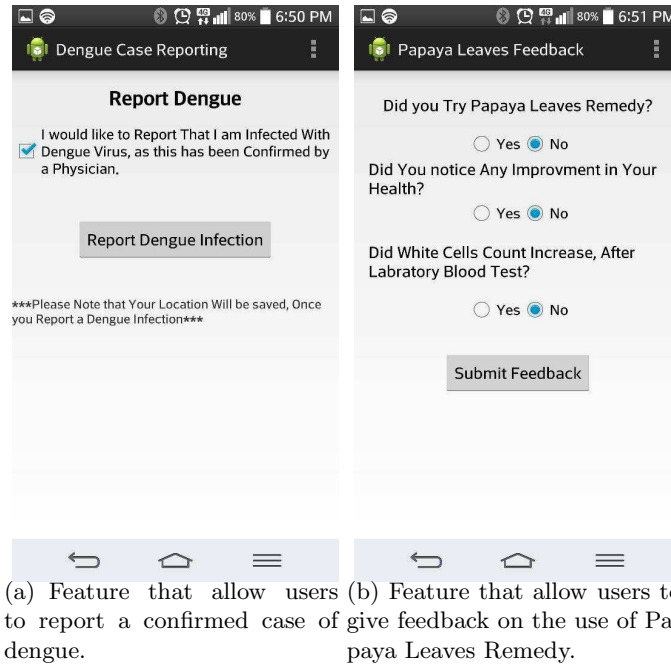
80% 6:50 PM

Dengue Case Reporting

Report Dengue

I would like to Report That I am Infected With Dengue Virus, as this has been Confirmed by a Physician.

Report Dengue Infection

***Please Note that Your Location Will be saved, Once you Report a Dengue Infection***

(a) Feature that allow users to report a confirmed case of dengue.

80% 6:51 PM

Papaya Leaves Feedback

Did you Try Papaya Leaves Remedy?

Yes No

Did You notice Any Improvment in Your Health?

Yes No

Did White Cells Count Increase, After Labratory Blood Test?

Yes No

Submit Feedback

(b) Feature that allow users t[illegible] give feedback on the use of Pa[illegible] paya Leaves Remedy.